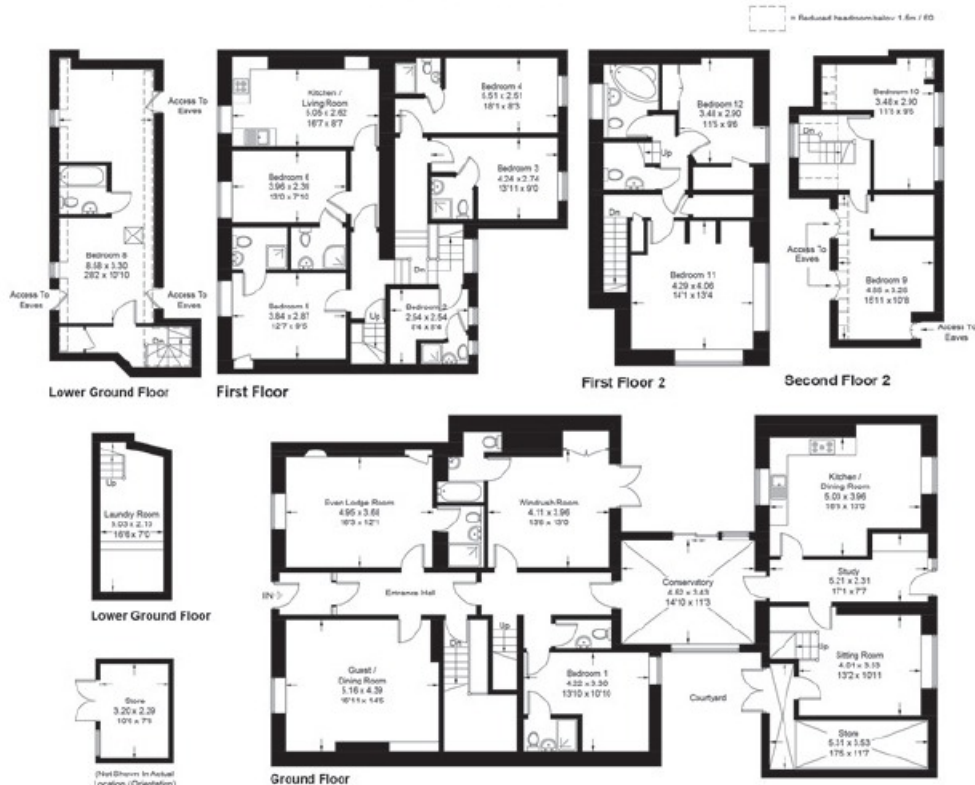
= Reduced headroom below 1.5m / 5'0

Access To Eaves

Bedroom 8
8.18 x 3.30
26'10 x 10'10

Access To Eaves

Access To Eaves

Dn

Lower Ground Floor

Kitchen / Living Room
5.05 x 2.62
16'7 x 8'7

Bedroom 6
3.96 x 2.38
13'0 x 7'10

Bedroom 5
3.84 x 2.87
12'7 x 9'5

Bedroom 4
5.51 x 2.51
18'1 x 8'3

Bedroom 3
4.24 x 2.74
13'11 x 9'0

Dn

Up

Bedroom 2
2.54 x 2.54
8'4 x 8'4

First Floor

Bedroom 12
3.48 x 2.90
11'5 x 9'6

Up

Dn

Bedroom 11
4.29 x 4.06
14'1 x 13'4

First Floor 2

Bedroom 10
3.48 x 2.90
11'5 x 9'6

Dn

Access To Eaves

Bedroom 9
4.85 x 3.28
15'11 x 10'9

Access To Eaves

Second Floor 2

Up

Laundry Room
5.03 x 2.13
16'6 x 7'0

Lower Ground Floor

Store
3.20 x 2.29
10'6 x 7'6

(Not Shown In Actual Location / Orientation)

Evan Lodge Room
4.95 x 3.68
16'3 x 12'1

Windrush Room
4.11 x 3.96
13'6 x 13'0

IN

Entrance Hall

Guest / Dining Room
5.16 x 4.39
16'11 x 14'5

Dn

Up

Bedroom 1
4.22 x 3.30
13'10 x 10'10

Conservatory
4.52 x 3.43
14'10 x 11'3

Courtyard

Kitchen / Dining Room
5.03 x 3.96
16'6 x 13'0

Study
5.21 x 2.31
17'1 x 7'7

Up

Sitting Room
4.01 x 3.13
13'2 x 10'11

Store
5.31 x 3.53
17'5 x 11'7

Ground Floor